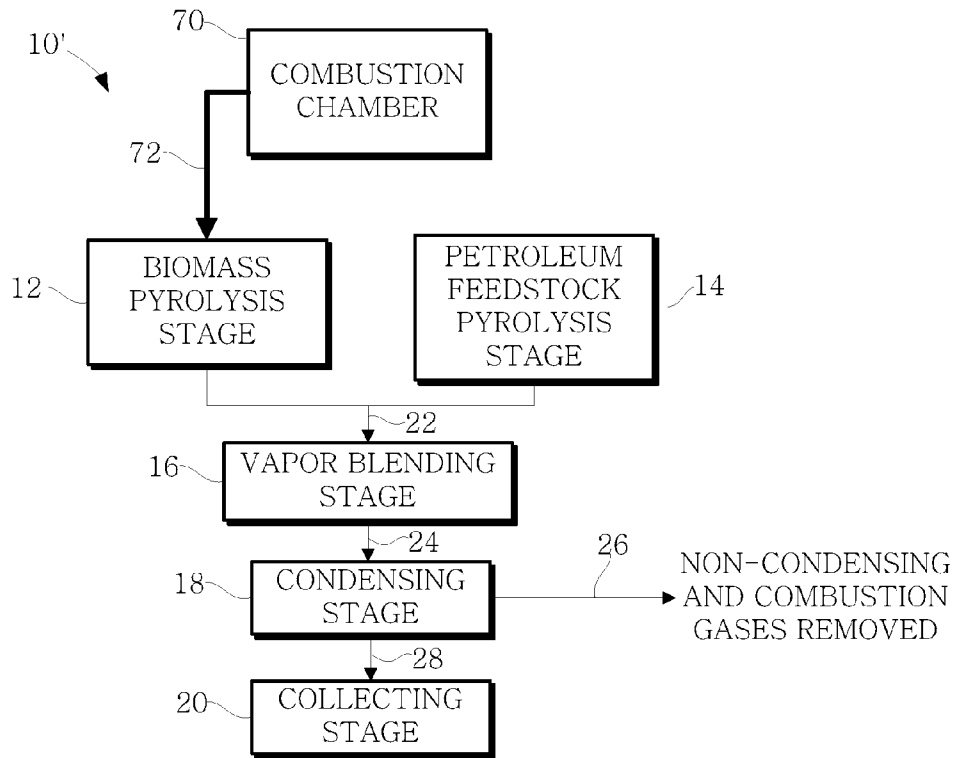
10'

70

COMBUSTION CHAMBER

72

12

BIOMASS PYROLYSIS STAGE

PETROLEUM FEEDSTOCK PYROLYSIS STAGE

14

22

16

VAPOR BLENDING STAGE

24

18

CONDENSING STAGE

26

NON-CONDENSING AND COMBUSTION GASES REMOVED

28

20

COLLECTING STAGE